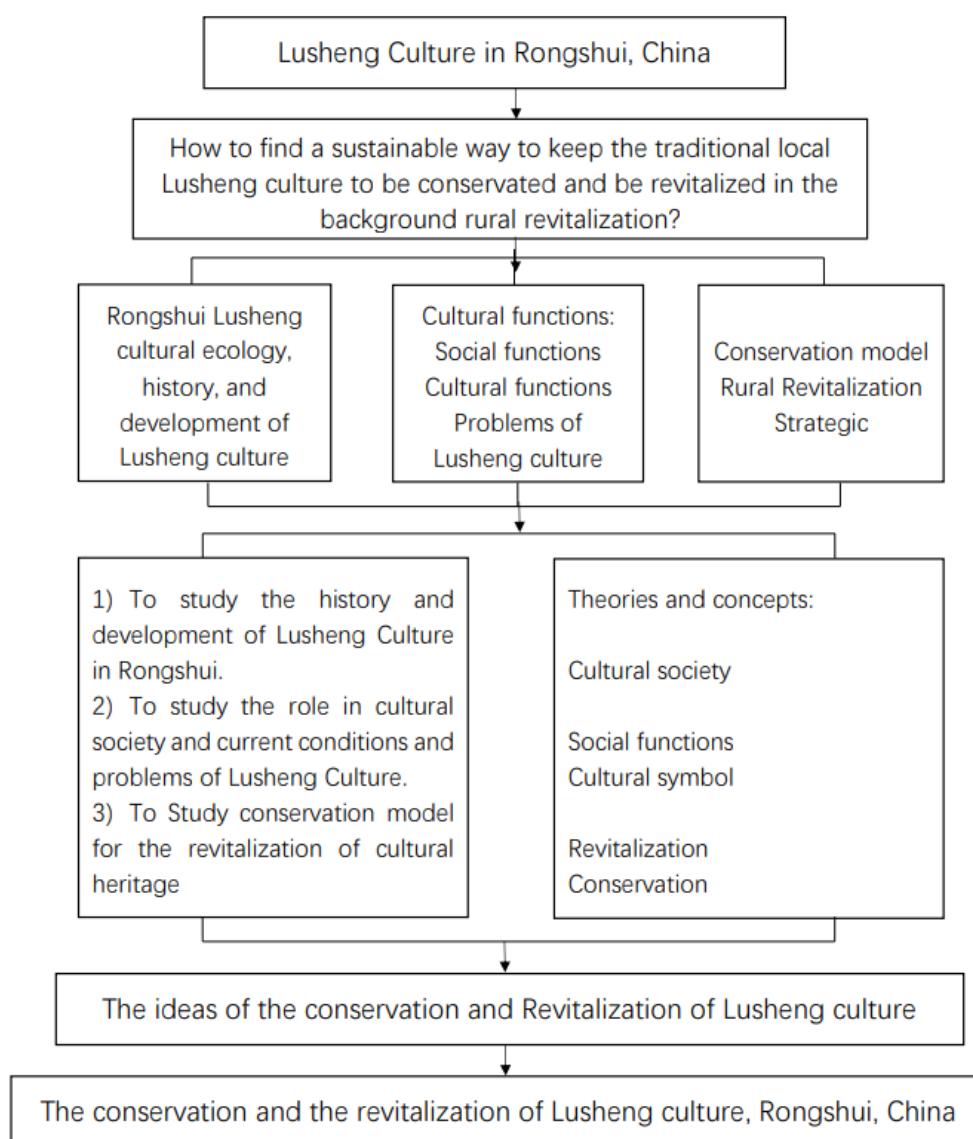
Lusheng Culture in Rongshui, China

How to find a sustainable way to keep the traditional local Lusheng culture to be conservated and be revitalized in the background rural revitalization?

Rongshui Lusheng cultural ecology, history, and development of Lusheng culture

Cultural functions:
Social functions
Cultural functions
Problems of Lusheng culture

Conservation model
Rural Revitalization
Strategic

1) To study the history and development of Lusheng Culture in Rongshui.
2) To study the role in cultural society and current conditions and problems of Lusheng Culture.
3) To Study conservation model for the revitalization of cultural heritage

Theories and concepts:

Cultural society

Social functions
Cultural symbol

Revitalization
Conservation

The ideas of the conservation and Revitalization of Lusheng culture

The conservation and the revitalization of Lusheng culture, Rongshui, China